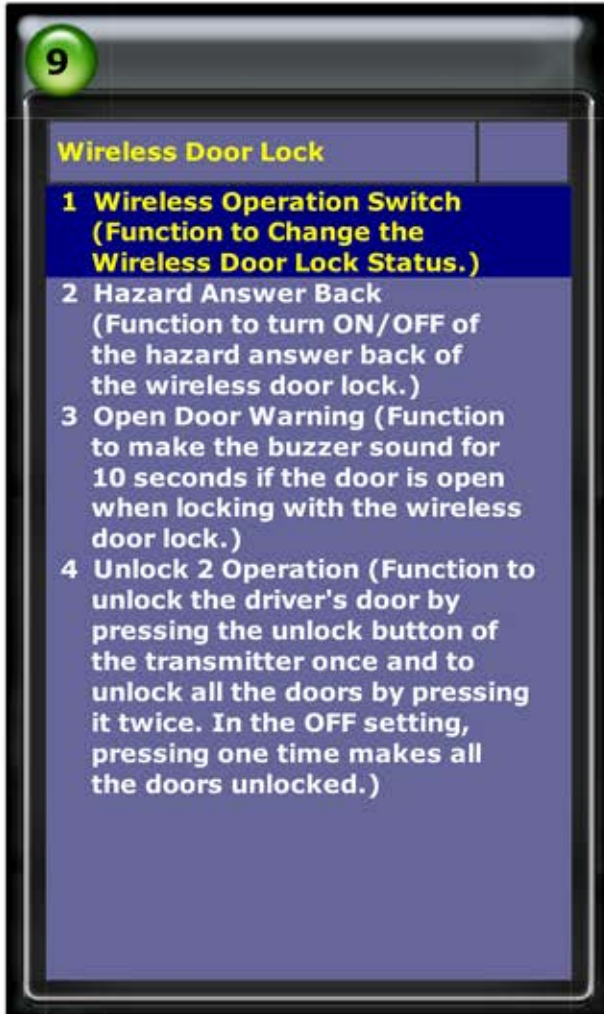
9

Wireless Door Lock

1 Wireless Operation Switch (Function to Change the Wireless Door Lock Status.)

2 Hazard Answer Back (Function to turn ON/OFF of the hazard answer back of the wireless door lock.)

3 Open Door Warning (Function to make the buzzer sound for 10 seconds if the door is open when locking with the wireless door lock.)

4 Unlock 2 Operation (Function to unlock the driver's door by pressing the unlock button of the transmitter once and to unlock all the doors by pressing it twice. In the OFF setting, pressing one time makes all the doors unlocked.)